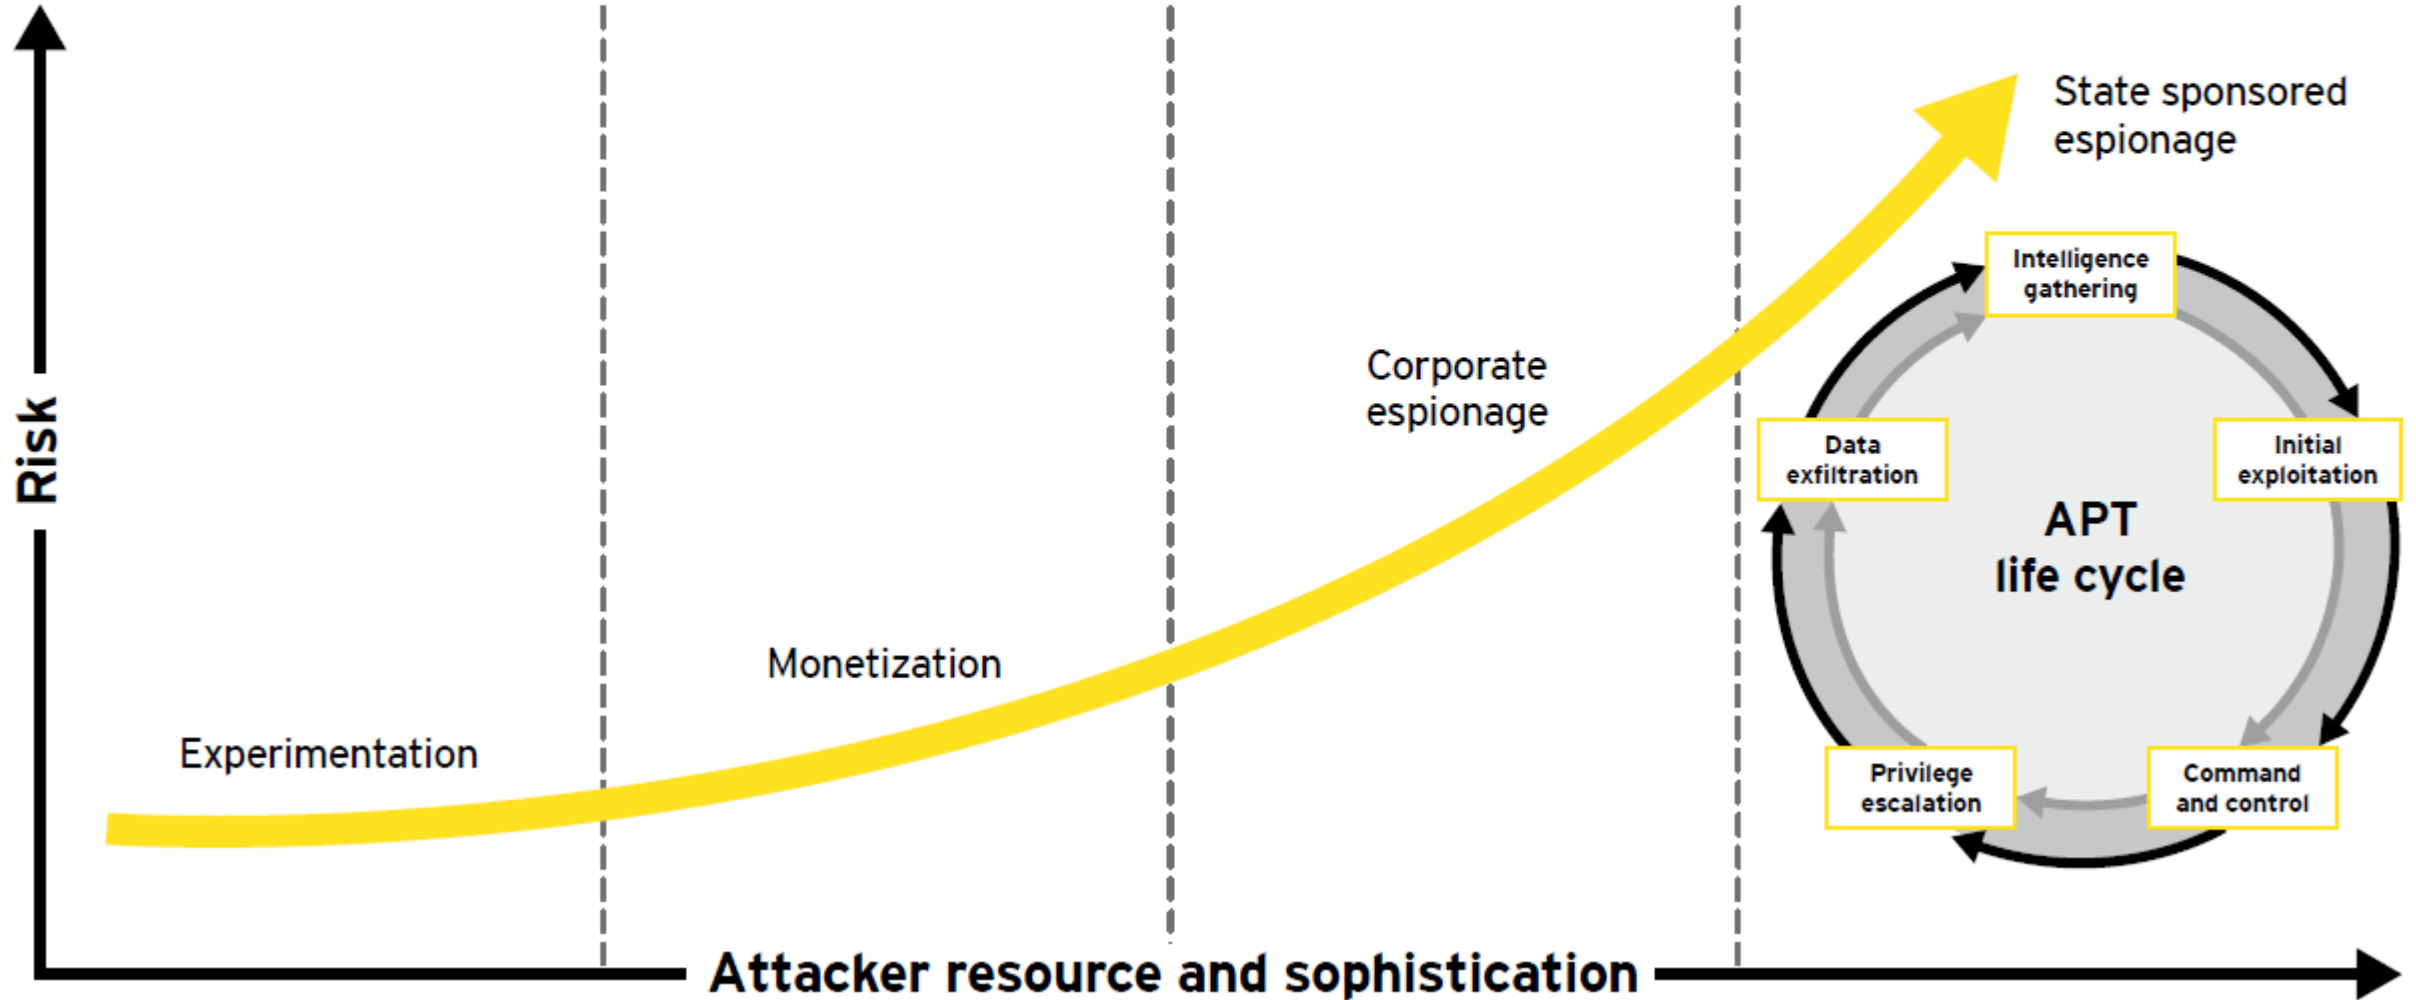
Risk

State sponsored espionage

Intelligence gathering

Corporate espionage

Data exfiltration

Initial exploitation

APT life cycle

Monetization

Experimentation

Privilege escalation

Command and control

Attacker resource and sophistication